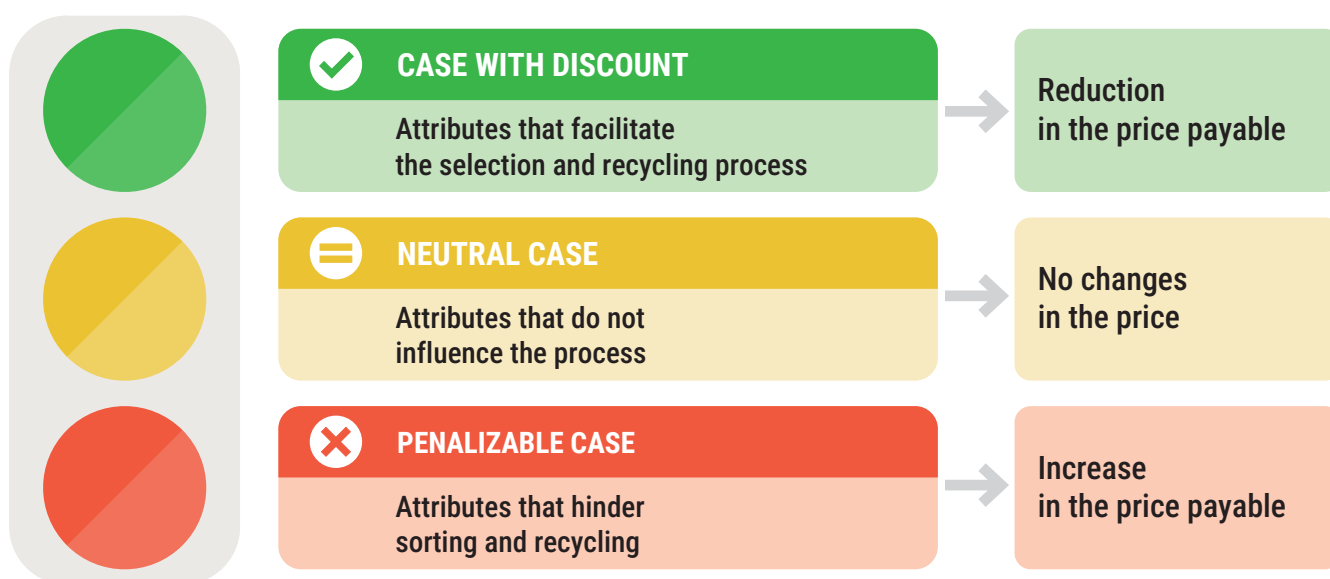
CASE WITH DISCOUNT

Attributes that facilitate the selection and recycling process

Reduction in the price payable

NEUTRAL CASE

Attributes that do not influence the process

No changes in the price

PENALIZABLE CASE

Attributes that hinder sorting and recycling

Increase in the price payable